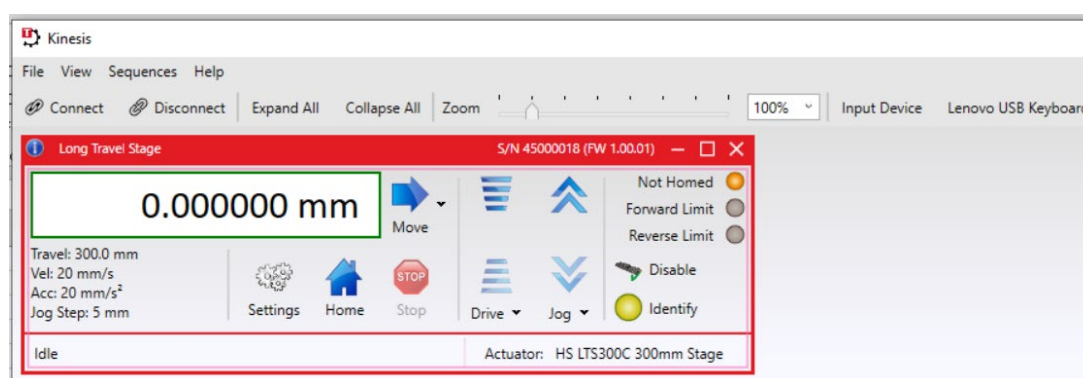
Kinesis

File View Sequences Help

Connect Disconnect Expand All Collapse All Zoom 100% Input Device Lenovo USB Keyboard

Long Travel Stage S/N 45000018 (FW 1.00.01)

0.000000 mm

Move

Not Homed
Forward Limit
Reverse Limit

Travel: 300.0 mm
Vel: 20 mm/s
Acc: 20 mm/s²
Jog Step: 5 mm

Settings Home STOP Stop Drive Jog Disable Identify

Idle Actuator: HS LTS300C 300mm Stage